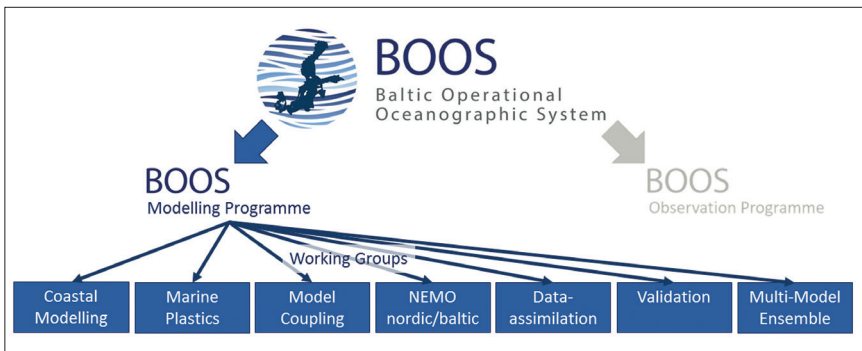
BOOS
Baltic Operational Oceanographic System

BOOS
Modelling Programme

BOOS
Observation Programme

Working Groups

Coastal Modelling

Marine Plastics

Model Coupling

NEMO nordic/baltic

Data-assimilation

Validation

Multi-Model Ensemble